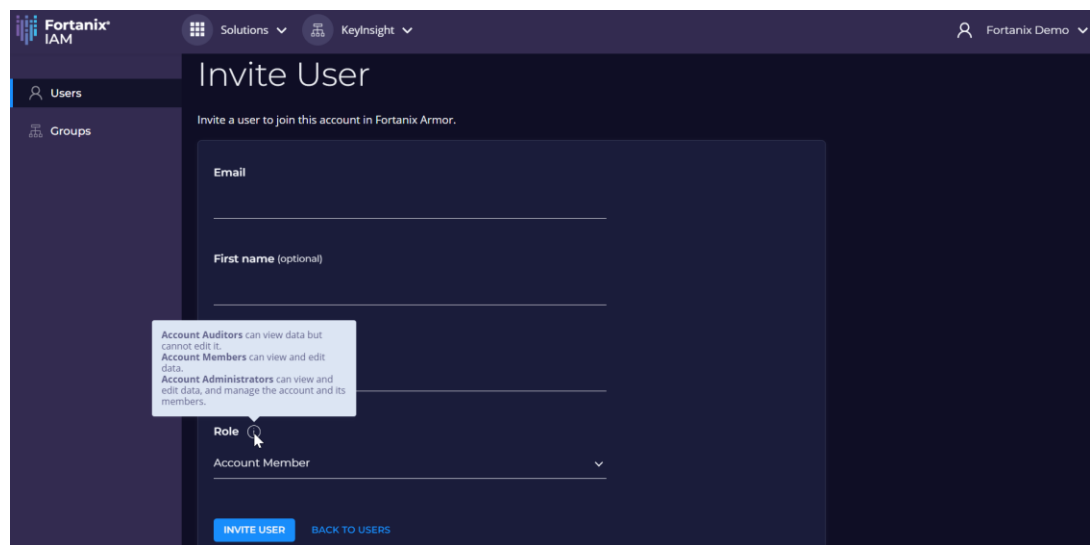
Fortanix IAM

Solutions

KeyInsight

Fortanix Demo

Users

Groups

Invite User

Invite a user to join this account in Fortanix Armor.

Email

First name (optional)

Account Auditors can view data but cannot edit it.
Account Members can view and edit data.
Account Administrators can view and edit data, and manage the account and its members.

Role

Account Member

INVITE USER

BACK TO USERS